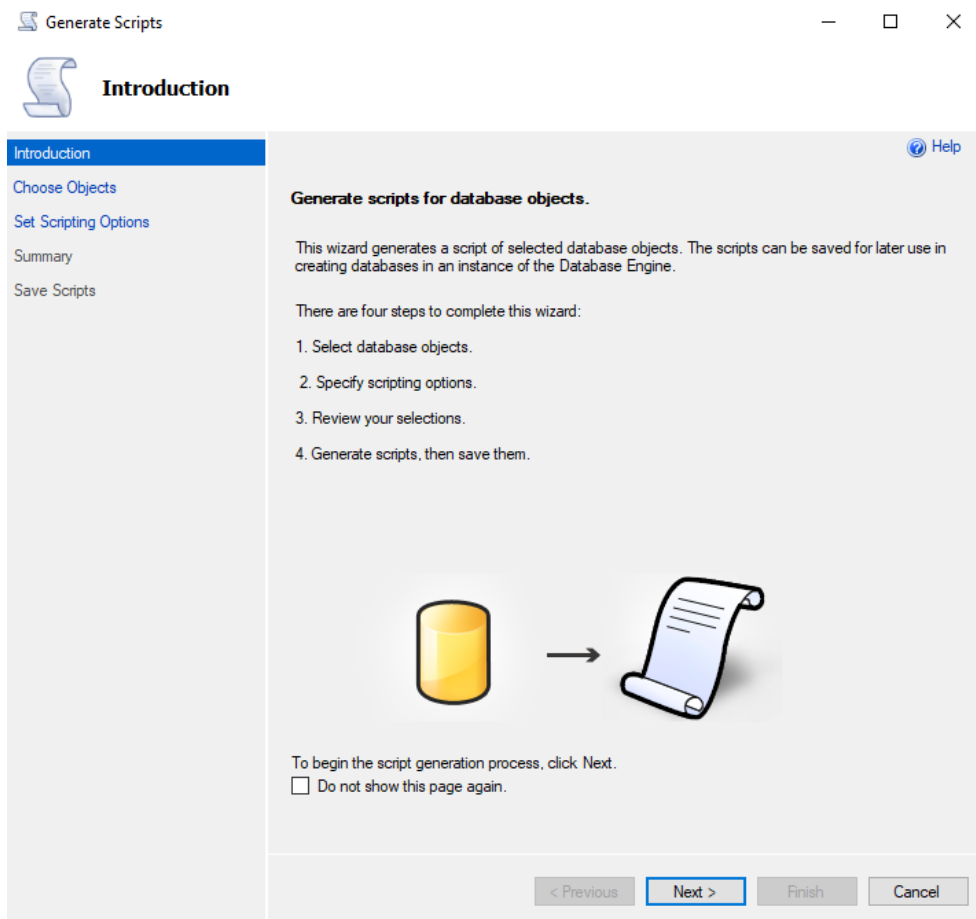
Generate Scripts

Introduction

Introduction
Choose Objects
Set Scripting Options
Summary
Save Scripts

Help

Generate scripts for database objects.

This wizard generates a script of selected database objects. The scripts can be saved for later use in creating databases in an instance of the Database Engine.

There are four steps to complete this wizard:

1. Select database objects.

2. Specify scripting options.

3. Review your selections.

4. Generate scripts, then save them.

To begin the script generation process, click Next.

Do not show this page again.

< Previous
Next >
Finish
Cancel